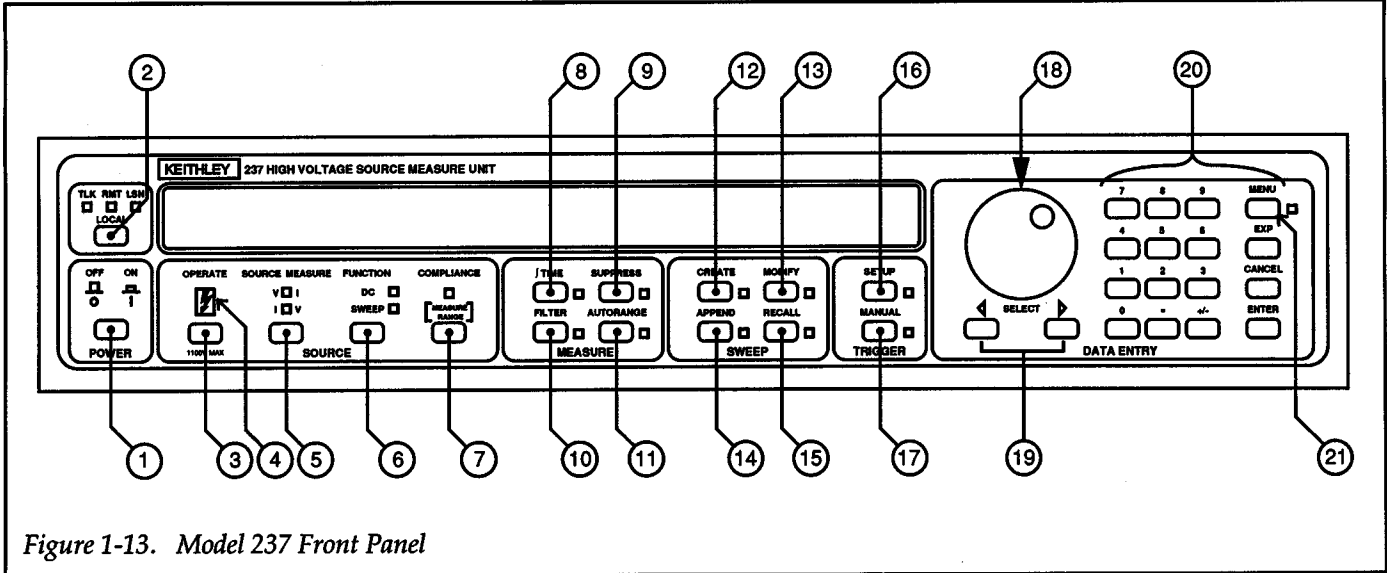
2
8
9
12
13
16
18
20

KEITHLEY 237 HIGH VOLTAGE SOURCE MEASURE UNIT

TLK RMT LSN
LOCAL

OFF ON
0 1
POWER

OPERATE
1100V MAX

SOURCE MEASURE
V I
I V

FUNCTION
DC
SWEEP

SOURCE

COMPLIANCE
MEASURE/RANGE

$\int$ TIME
SUPPRESS
FILTER
AUTORANGE
MEASURE

CREATE
MODIFY
APPEND
RECALL
SWEEP

SETUP
MANUAL
TRIGGER

SELECT

7 8 9
4 5 6
1 2 3
0 . +/-
MENU
EXP
CANCEL
ENTER
DATA ENTRY

1
3
4
5
6
7
10
11
14
15
17
19
21

Figure 1-13. Model 237 Front Panel